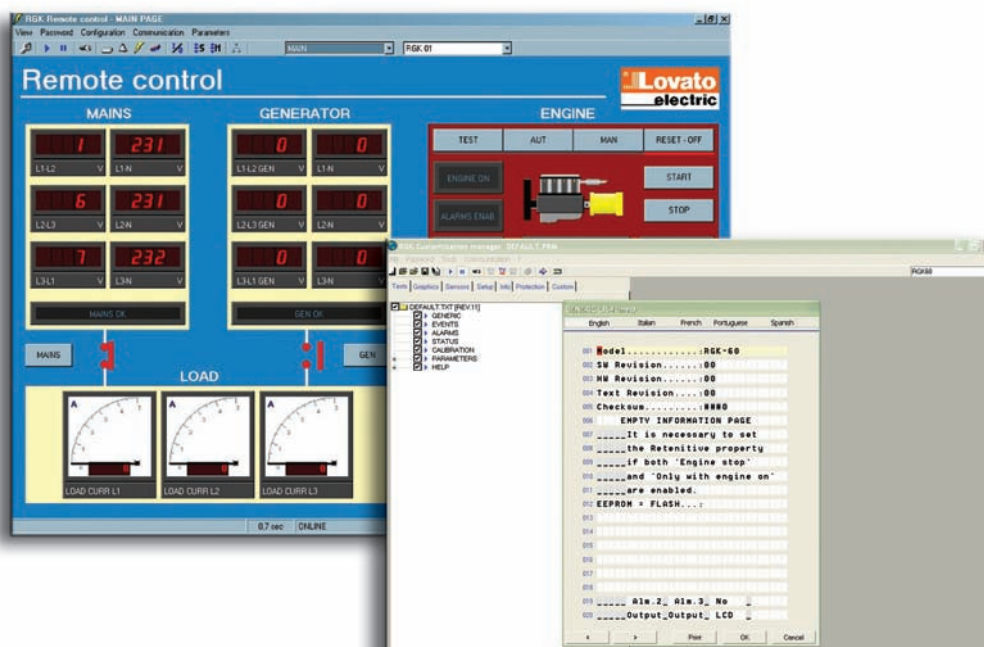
RGK Remote control - MAIN PAGE

View Password Configuration Communication Parameters

MAIN

RGK 01

Remote control

Lovato electric

MAINS

GENERATOR

ENGINE

1
L1-L2 V

231
L1-N V

6
L2-L3 V

231
L2-N V

7
L3-L1 V

232
L3-N V

MAINS OK

0
L1-L2 GEN V

0
L1-N V

0
L2-L3 GEN V

0
L2-N V

0
L3-L1 GEN V

0
L3-N V

GEN OK

TEST

AUT

MAN

RESET - OFF

ENGINE ON

ALARMS ENAB

START

STOP

MAINS

GEN

LOAD

A

LOAD CURR L1

A

LOAD CURR L2

A

LOAD CURR L3

0.7 sec ONLINE

RGK Customization manager DEFAULT.PRN

File Password Tools Communication ?

RGK60

Texts Graphics Sensors Setup Info Protection Custom

DEFAULT.TXT [REV.11]
GENERIC
EVENTS
ALARMS
STATUS
CALIBRATION
PARAMETERS
HELP

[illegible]

English Italian French Portuguese Spanish

001 Model............:RGK-60
002 SW Revision......:00
003 HW Revision......:00
004 Text Revision....:00
005 Checksum.........:0000
006 EMPTY INFORMATION PAGE
007 _____It is necessary to set
008 _____the Retenitive property
009 _____if both 'Engine stop'
010 _____and 'Only with engine on'
011 _____are enabled.
012 EEPROM = FLASH...:
013
014
015
016
017
018
019 _____ Alm.2_ Alm.3_ No _
020 _____Output_Output_ LCD _

Print OK Cancel